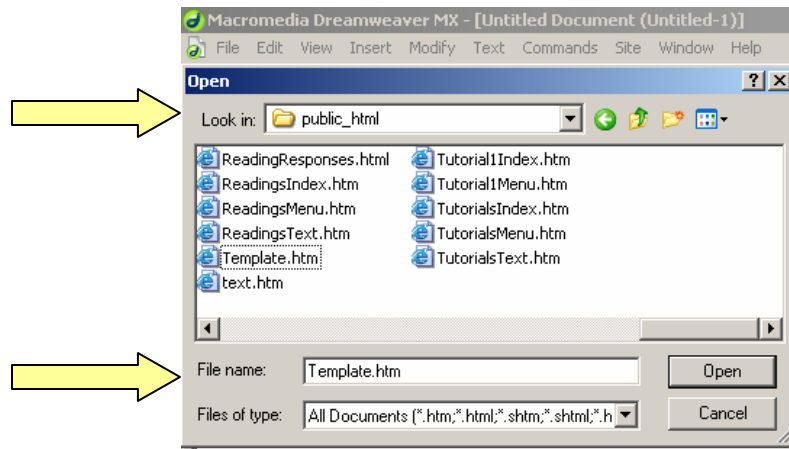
Macromedia Dreamweaver MX - [Untitled Document (Untitled-1)]

File Edit View Insert Modify Text Commands Site Window Help

Open

?

Look in: public_html

ReadingResponses.html
ReadingsIndex.htm
ReadingsMenu.htm
ReadingsText.htm
Template.htm
text.htm

Tutorial1Index.htm
Tutorial1Menu.htm
TutorialsIndex.htm
TutorialsMenu.htm
TutorialsText.htm

File name: Template.htm

Open

Files of type: All Documents (*.htm;*.html;*.shtm;*.shtml;*.h

Cancel